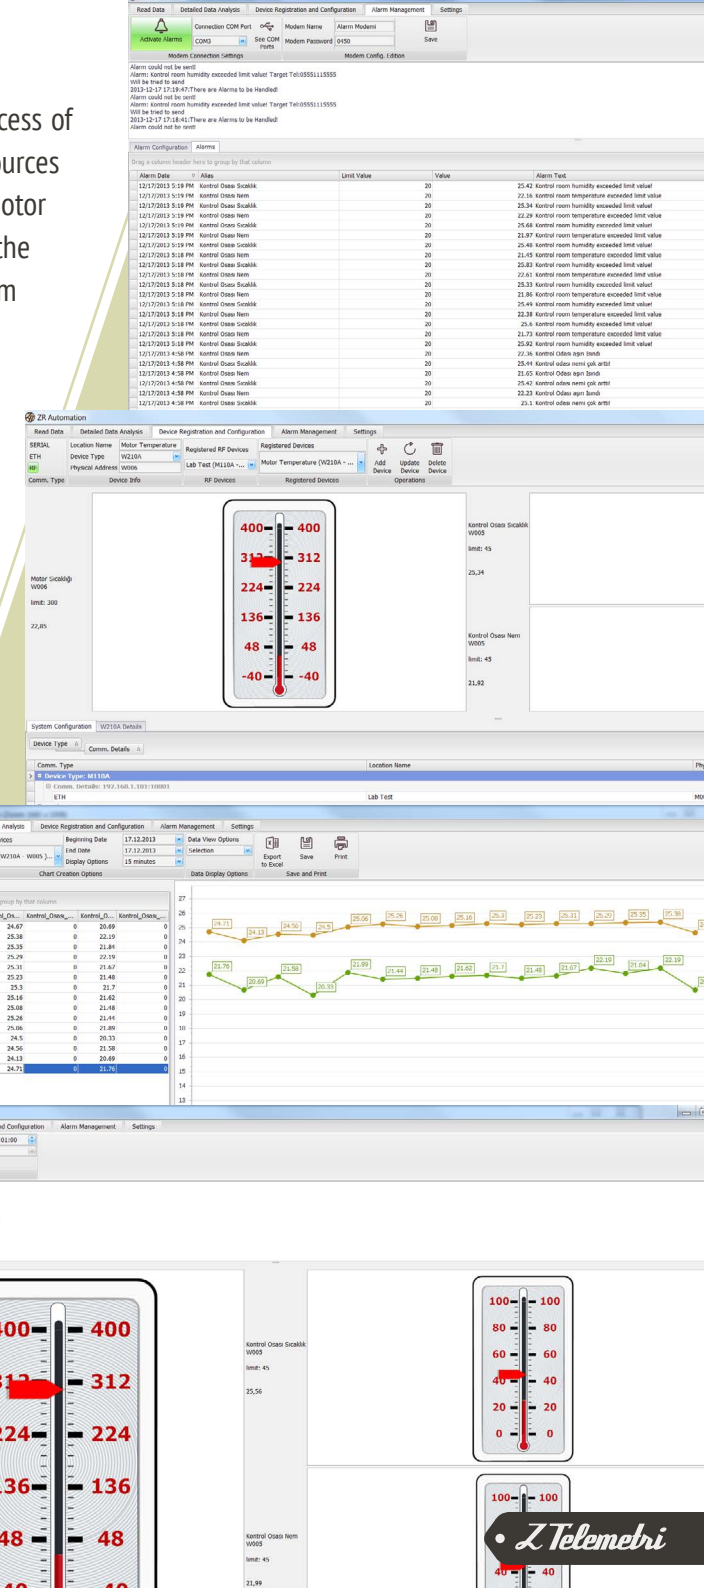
cess of
ources
otor
the
m

Read Data | Detailed Data Analysis | Device Registration and Configuration | Alarm Management | Settings

Activate Alarms | Connection COM Port | COM3 | See COM Ports | Modem Name | Alarm Modemi | Modem Password | 0450 | Save
Modem Connection Settings | Modem Config. Edition

Alarm could not be sent!
Alarm: Kontrol room humidity exceeded limit value! Target Tel:05551115555
Will be tried to send
2013-12-17 17:19:47:There are Alarms to be Handled!
Alarm could not be sent!
Alarm: Kontrol room humidity exceeded limit value! Target Tel:05551115555
Will be tried to send
2013-12-17 17:18:41:There are Alarms to be Handled!
Alarm could not be sent!

Alarm Configuration | Alarms
Drag a column header here to group by that column

| Alarm Date | Alias | Limit Value | Value | Alarm Text |
|---|---|---|---|---|
| 12/17/2013 5:19 PM | Kontrol Odası Sıcaklık | 20 | 25.42 | Kontrol room humidity exceeded limit value! |
| 12/17/2013 5:19 PM | Kontrol Odası Nem | 20 | 22.16 | Kontrol room temperature exceeded limit value |
| 12/17/2013 5:19 PM | Kontrol Odası Sıcaklık | 20 | 25.34 | Kontrol room humidity exceeded limit value! |
| 12/17/2013 5:19 PM | Kontrol Odası Nem | 20 | 22.29 | Kontrol room temperature exceeded limit value |
| 12/17/2013 5:19 PM | Kontrol Odası Sıcaklık | 20 | 25.68 | Kontrol room humidity exceeded limit value! |
| 12/17/2013 5:19 PM | Kontrol Odası Nem | 20 | 21.97 | Kontrol room temperature exceeded limit value |
| 12/17/2013 5:19 PM | Kontrol Odası Sıcaklık | 20 | 25.48 | Kontrol room humidity exceeded limit value! |
| 12/17/2013 5:18 PM | Kontrol Odası Nem | 20 | 21.45 | Kontrol room temperature exceeded limit value |
| 12/17/2013 5:18 PM | Kontrol Odası Sıcaklık | 20 | 25.83 | Kontrol room humidity exceeded limit value! |
| 12/17/2013 5:18 PM | Kontrol Odası Nem | 20 | 22.61 | Kontrol room temperature exceeded limit value |
| 12/17/2013 5:18 PM | Kontrol Odası Sıcaklık | 20 | 25.33 | Kontrol room humidity exceeded limit value! |
| 12/17/2013 5:18 PM | Kontrol Odası Nem | 20 | 21.86 | Kontrol room temperature exceeded limit value |
| 12/17/2013 5:18 PM | Kontrol Odası Sıcaklık | 20 | 25.49 | Kontrol room humidity exceeded limit value! |
| 12/17/2013 5:18 PM | Kontrol Odası Nem | 20 | 22.38 | Kontrol room temperature exceeded limit value |
| 12/17/2013 5:18 PM | Kontrol Odası Sıcaklık | 20 | 25.6 | Kontrol room humidity exceeded limit value! |
| 12/17/2013 5:18 PM | Kontrol Odası Nem | 20 | 21.73 | Kontrol room temperature exceeded limit value |
| 12/17/2013 5:18 PM | Kontrol Odası Sıcaklık | 20 | 25.92 | Kontrol room humidity exceeded limit value! |
| 12/17/2013 4:58 PM | Kontrol Odası Nem | 20 | 22.36 | Kontrol Odası aşırı Isındı |
| 12/17/2013 4:58 PM | Kontrol Odası Sıcaklık | 20 | 25.44 | Kontrol odası nemi çok arttı! |
| 12/17/2013 4:58 PM | Kontrol Odası Nem | 20 | 21.65 | Kontrol Odası aşırı Isındı |
| 12/17/2013 4:58 PM | Kontrol Odası Sıcaklık | 20 | 25.42 | Kontrol odası nemi çok arttı! |
| 12/17/2013 4:58 PM | Kontrol Odası Nem | 20 | 22.23 | Kontrol Odası aşırı Isındı |
| 12/17/2013 4:58 PM | Kontrol Odası Sıcaklık | 20 | 25.1 | Kontrol odası nemi çok arttı! |

ZR Automation
Read Data | Detailed Data Analysis | Device Registration and Configuration | Alarm Management | Settings
SERIAL | ETH | RF | Comm. Type
Location Name | Motor Temperature | Device Type | W210A | Physical Address | W006 | Device Info
Registered RF Devices | Lab Test (M110A -... | RF Devices
Registered Devices | Motor Temperature (W210A - ... | Registered Devices
Add Device | Update Device | Delete Device | Operations

400 400 312 312 224 224 136 136 48 48 -40 -40

Motor Sıcaklığı
W006
limit: 300
22,85

Kontrol Osası Sıcaklık
W005
limit: 45
25,34

Kontrol Osası Nem
W005
limit: 45
21,92

System Configuration | W210A Details
Device Type | Comm. Details
Comm. Type | Location Name | Ph
Device Type: M110A
Comm. Details: 192.168.1.101:10001
ETH | Lab Test | M0

Analysis | Device Registration and Configuration | Alarm Management | Settings
Beginning Date | 17.12.2013 | End Date | 17.12.2013 | Display Options | 15 minutes | W210A - W005 )...
Chart Creation Options
Data View Options | Selection | Data Display Options
Export to Excel | Save | Print | Save and Print

group by that column
| Kontrol_Osas... | Kontrol_O... | Kontrol_Osas... |
|---|---|---|
| 24.67 | 0 | 20.69 |
| 25.38 | 0 | 22.19 |
| 25.35 | 0 | 21.84 |
| 25.29 | 0 | 22.19 |
| 25.31 | 0 | 21.67 |
| 25.23 | 0 | 21.48 |
| 25.3 | 0 | 21.7 |
| 25.16 | 0 | 21.62 |
| 25.08 | 0 | 21.48 |
| 25.26 | 0 | 21.44 |
| 25.06 | 0 | 21.89 |
| 24.5 | 0 | 20.33 |
| 24.56 | 0 | 21.58 |
| 24.13 | 0 | 20.69 |
| 24.71 | 0 | 21.76 |

27 26 25 24 23 22 21 20 19 18 17 16 15 14 13
24.71 24.13 24.56 24.5 25.06 25.26 25.08 25.16 25.3 25.23 25.31 25.29 25.35 25.38
21.76 20.69 21.58 20.33 21.89 21.44 21.48 21.62 21.7 21.48 21.67 22.19 21.84 22.19

d Configuration | Alarm Management | Settings
01:00

400 400 312 312 224 224 136 136 48 48

Kontrol Osası Sıcaklık
W005
limit: 45
25,56

100 100 80 80 60 60 40 40 20 20 0 0

Kontrol Osası Nem
W005
limit: 45
21,99

100 100 40 40

ZTelemetri